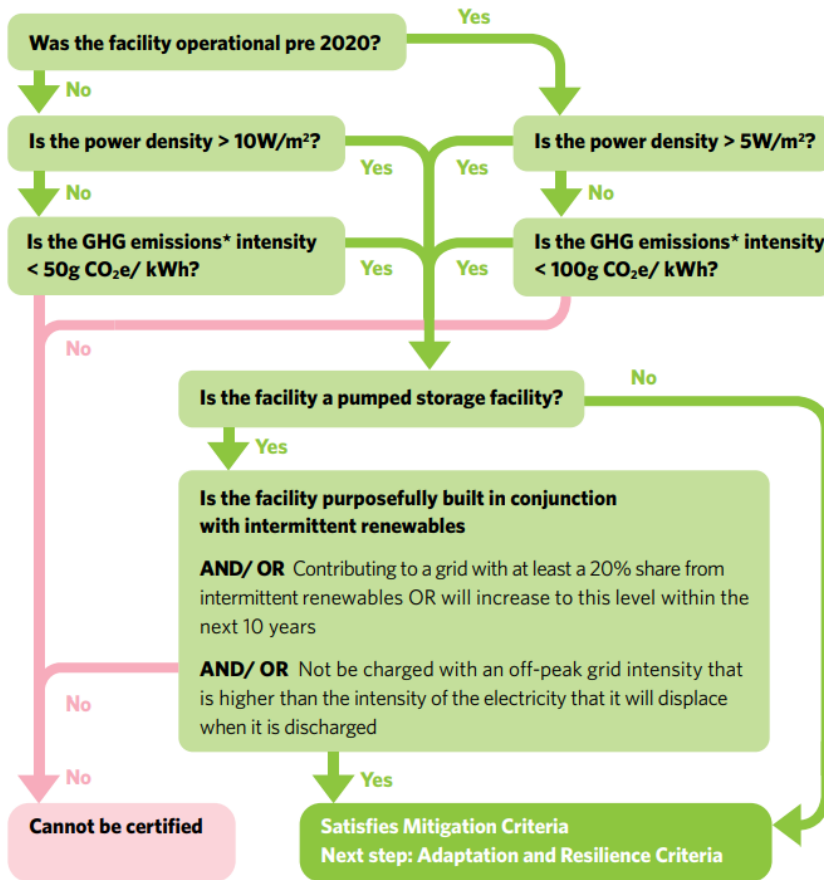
Was the facility operational pre 2020?

Yes

No

Is the power density > 10W/m²?

Yes

Yes

Is the power density > 5W/m²?

No

No

Is the GHG emissions* intensity < 50g $CO_2$e/ kWh?

Yes

Yes

Is the GHG emissions* intensity < 100g $CO_2$e/ kWh?

No

No

Is the facility a pumped storage facility?

Yes

Is the facility purposefully built in conjunction with intermittent renewables

AND/ OR Contributing to a grid with at least a 20% share from intermittent renewables OR will increase to this level within the next 10 years

AND/ OR Not be charged with an off-peak grid intensity that is higher than the intensity of the electricity that it will displace when it is discharged

No

No

Yes

Cannot be certified

Satisfies Mitigation Criteria
Next step: Adaptation and Resilience Criteria